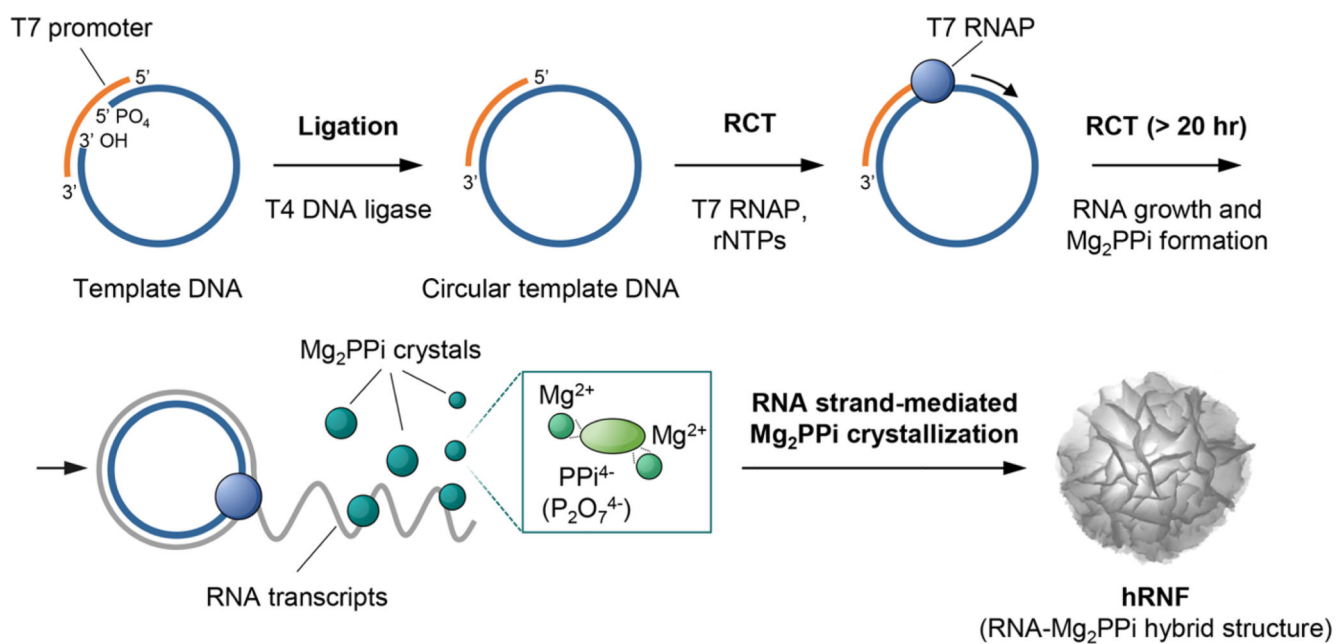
T7 promoter

5'

5' $PO_4$

3' OH

3'

Template DNA

Ligation

T4 DNA ligase

5'

3'

Circular template DNA

RCT

T7 RNAP, rNTPs

T7 RNAP

3'

RCT (> 20 hr)

RNA growth and $Mg_2PPi$ formation

$Mg_2PPi$ crystals

$Mg^{2+}$

$Mg^{2+}$

$PPi^{4-}$ ($P_2O_7^{4-}$)

RNA transcripts

RNA strand-mediated $Mg_2PPi$ crystallization

hRNF

(RNA-$Mg_2PPi$ hybrid structure)